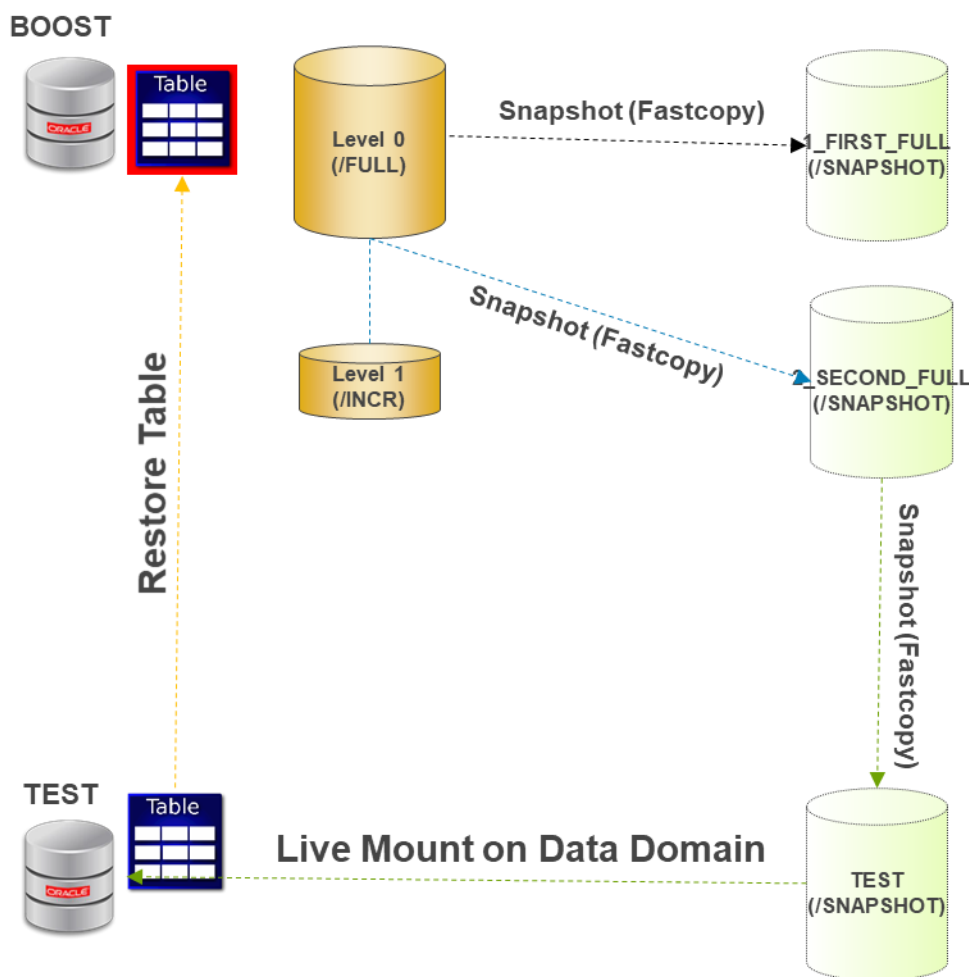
BOOST

ORACLE

Table

Level 0
(/FULL)

Snapshot (Fastcopy)

1_FIRST_FULL
(/SNAPSHOT)

Snapshot (Fastcopy)

Level 1
(/INCR)

2_SECOND_FULL
(/SNAPSHOT)

Restore Table

Snapshot (Fastcopy)

TEST

ORACLE

Table

Live Mount on Data Domain

TEST
(/SNAPSHOT)